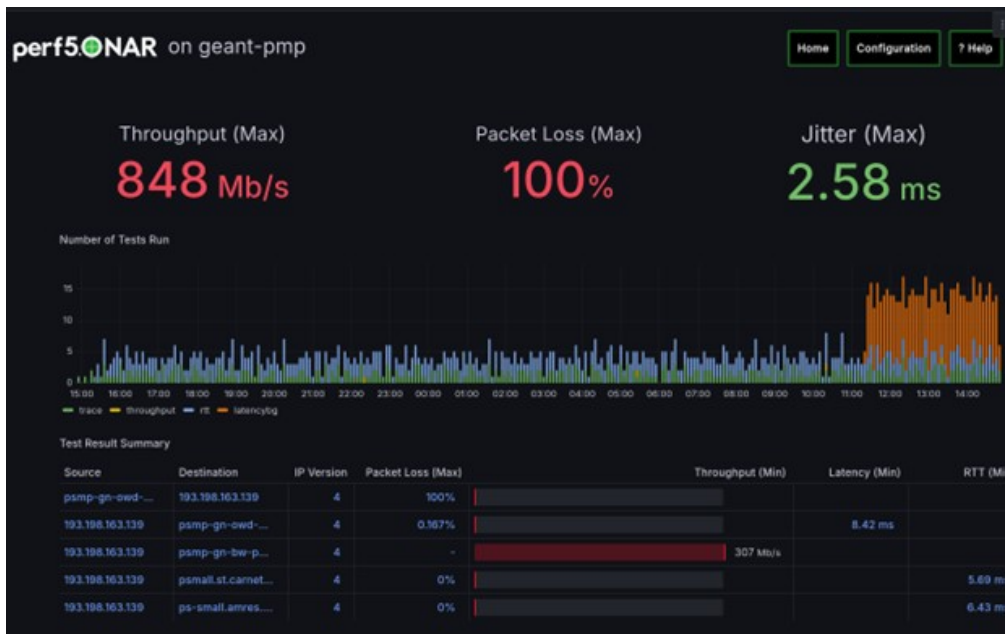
perfSONAR on geant-pmp

Home Configuration ? Help

Throughput (Max)
848 Mb/s

Packet Loss (Max)
100%

Jitter (Max)
2.58 ms

Number of Tests Run

15
10
5
0

15:00 16:00 17:00 18:00 19:00 20:00 21:00 22:00 23:00 00:00 01:00 02:00 03:00 04:00 05:00 06:00 07:00 08:00 09:00 10:00 11:00 12:00 13:00 14:00

trace throughput rtt latencybg

Test Result Summary

| Source | Destination | IP Version | Packet Loss (Max) | Throughput (Min) | Latency (Min) | RTT (Mi |
|---|---|---|---|---|---|---|
| psmp-gn-owd-... | 193.198.163.139 | 4 | 100% | | | |
| 193.198.163.139 | psmp-gn-owd-... | 4 | 0.167% | | 8.42 ms | |
| 193.198.163.139 | psmp-gn-bw-p... | 4 | - | 307 Mb/s | | |
| 193.198.163.139 | psmall.st.carnet... | 4 | 0% | | | 5.69 m |
| 193.198.163.139 | ps-small.amres.... | 4 | 0% | | | 6.43 m |